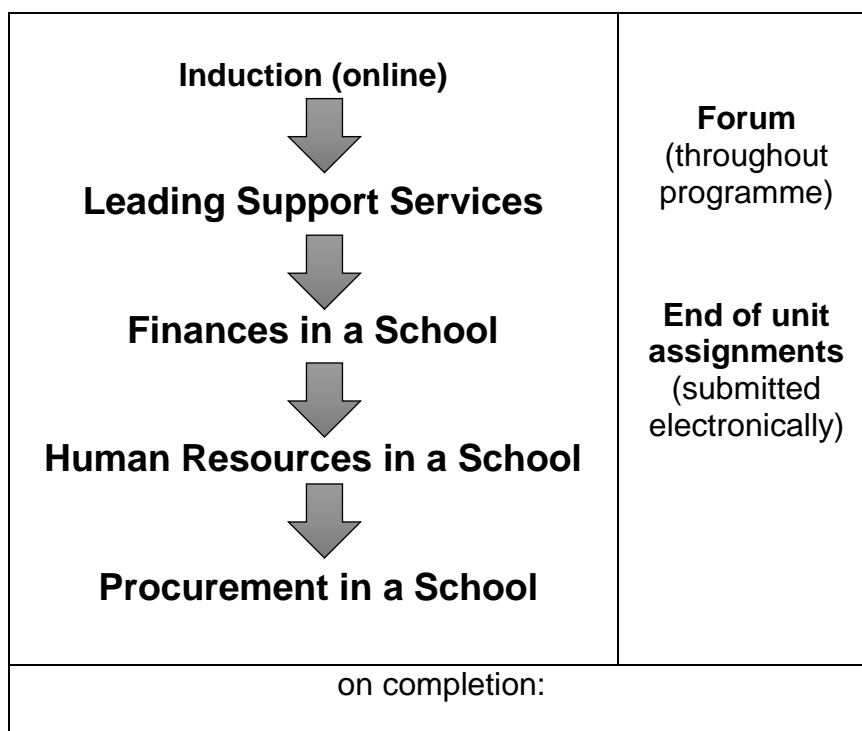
Induction (online)

Leading Support Services

Finances in a School

Human Resources in a School

Procurement in a School

Forum (throughout programme)

End of unit assignments (submitted electronically)

on completion: